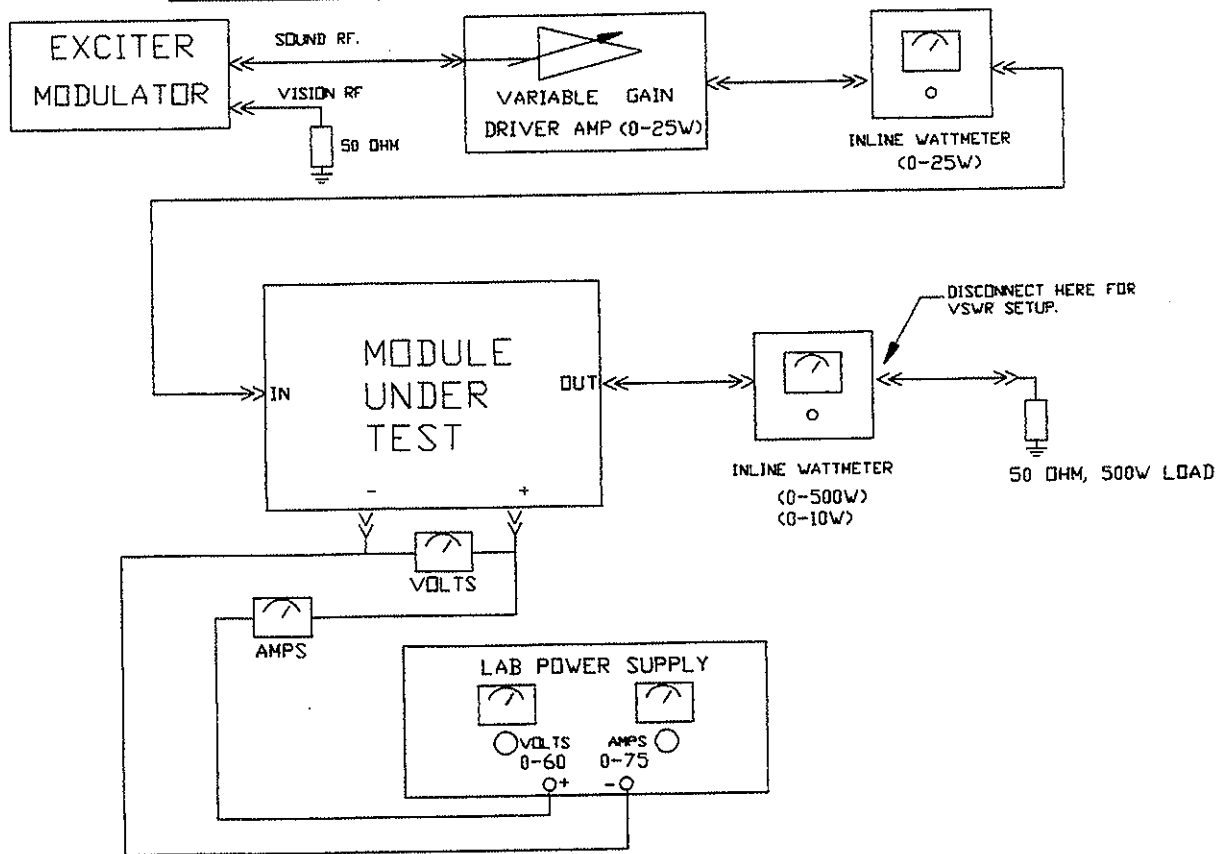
EXCITER MODULATOR

SOUND RF.

VISION RF

50 OHM

VARIABLE GAIN DRIVER AMP (0-25W)

INLINE WATTMETER (0-25W)

DISCONNECT HERE FOR VSWR SETUP.

MODULE UNDER TEST

IN

OUT

-

+

INLINE WATTMETER (0-500W) (0-10W)

50 OHM, 500W LOAD

VOLTS

AMPS

LAB POWER SUPPLY

VOLTS 0-60

AMPS 0-75

+

-